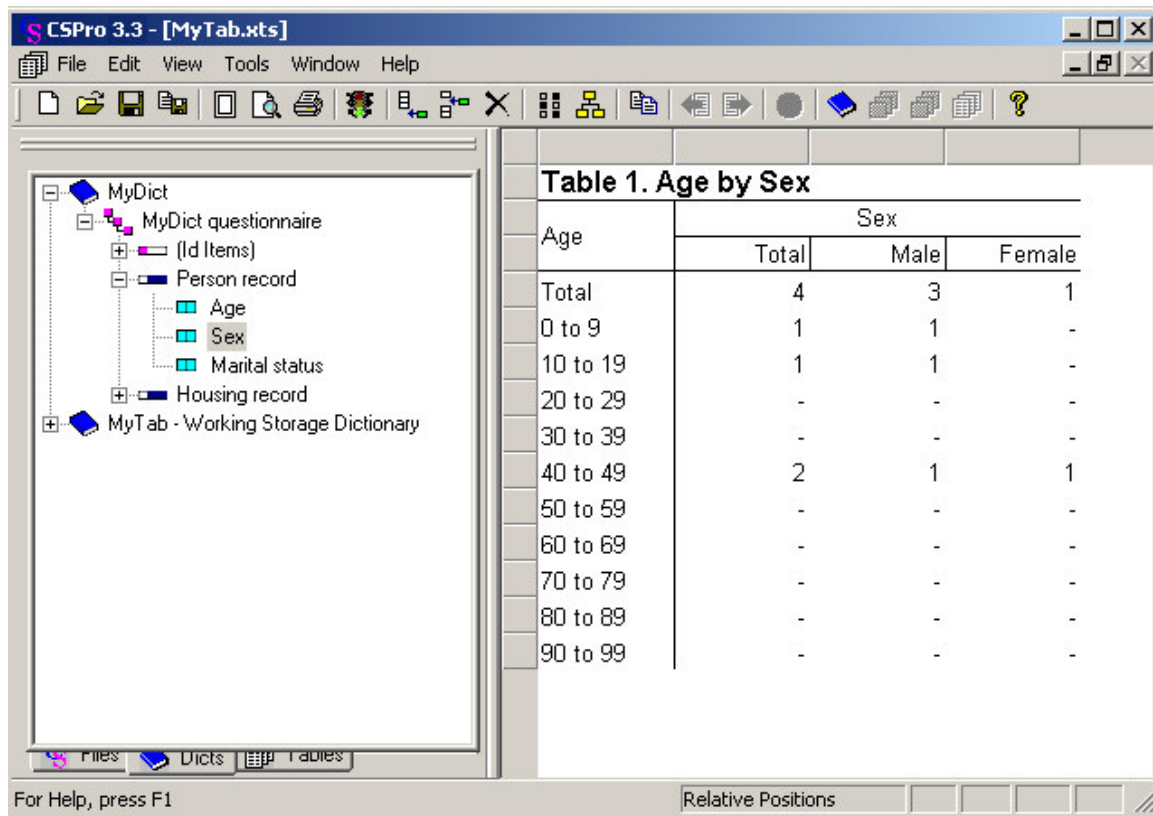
CSPro 3.3 - [MyTab.xts]

File Edit View Tools Window Help

MyDict
MyDict questionnaire
(Id Items)
Person record
Age
Sex
Marital status
Housing record
MyTab - Working Storage Dictionary

Files Dicts Tables

Table 1. Age by Sex

| Age | Sex Total | Male | Female |
|---|---|---|---|
| Total | 4 | 3 | 1 |
| 0 to 9 | 1 | 1 | - |
| 10 to 19 | 1 | 1 | - |
| 20 to 29 | - | - | - |
| 30 to 39 | - | - | - |
| 40 to 49 | 2 | 1 | 1 |
| 50 to 59 | - | - | - |
| 60 to 69 | - | - | - |
| 70 to 79 | - | - | - |
| 80 to 89 | - | - | - |
| 90 to 99 | - | - | - |

For Help, press F1
Relative Positions